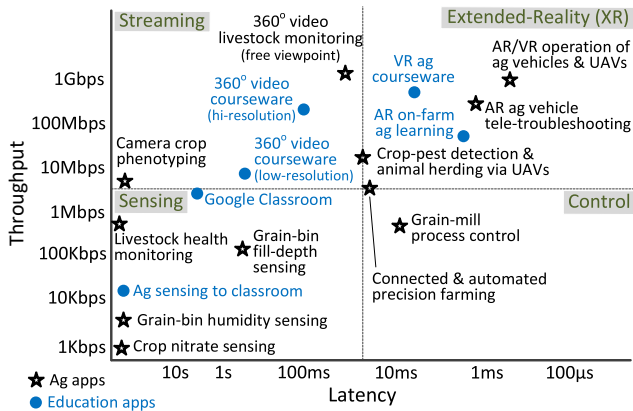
Streaming

Extended-Reality (XR)

Sensing

Control

$360^o$ video livestock monitoring (free viewpoint)

AR/VR operation of ag vehicles & UAVs

VR ag courseware

$360^o$ video courseware (hi-resolution)

AR on-farm ag learning

AR ag vehicle tele-troubleshooting

$360^o$ video courseware (low-resolution)

Camera crop phenotyping

Crop-pest detection & animal herding via UAVs

Google Classroom

Livestock health monitoring

Grain-bin fill-depth sensing

Grain-mill process control

Connected & automated precision farming

Ag sensing to classroom

Grain-bin humidity sensing

Crop nitrate sensing

Throughput

1Gbps
100Mbps
10Mbps
1Mbps
100Kbps
10Kbps
1Kbps

10s
1s
100ms
10ms
1ms
100µs

Latency

Ag apps
Education apps